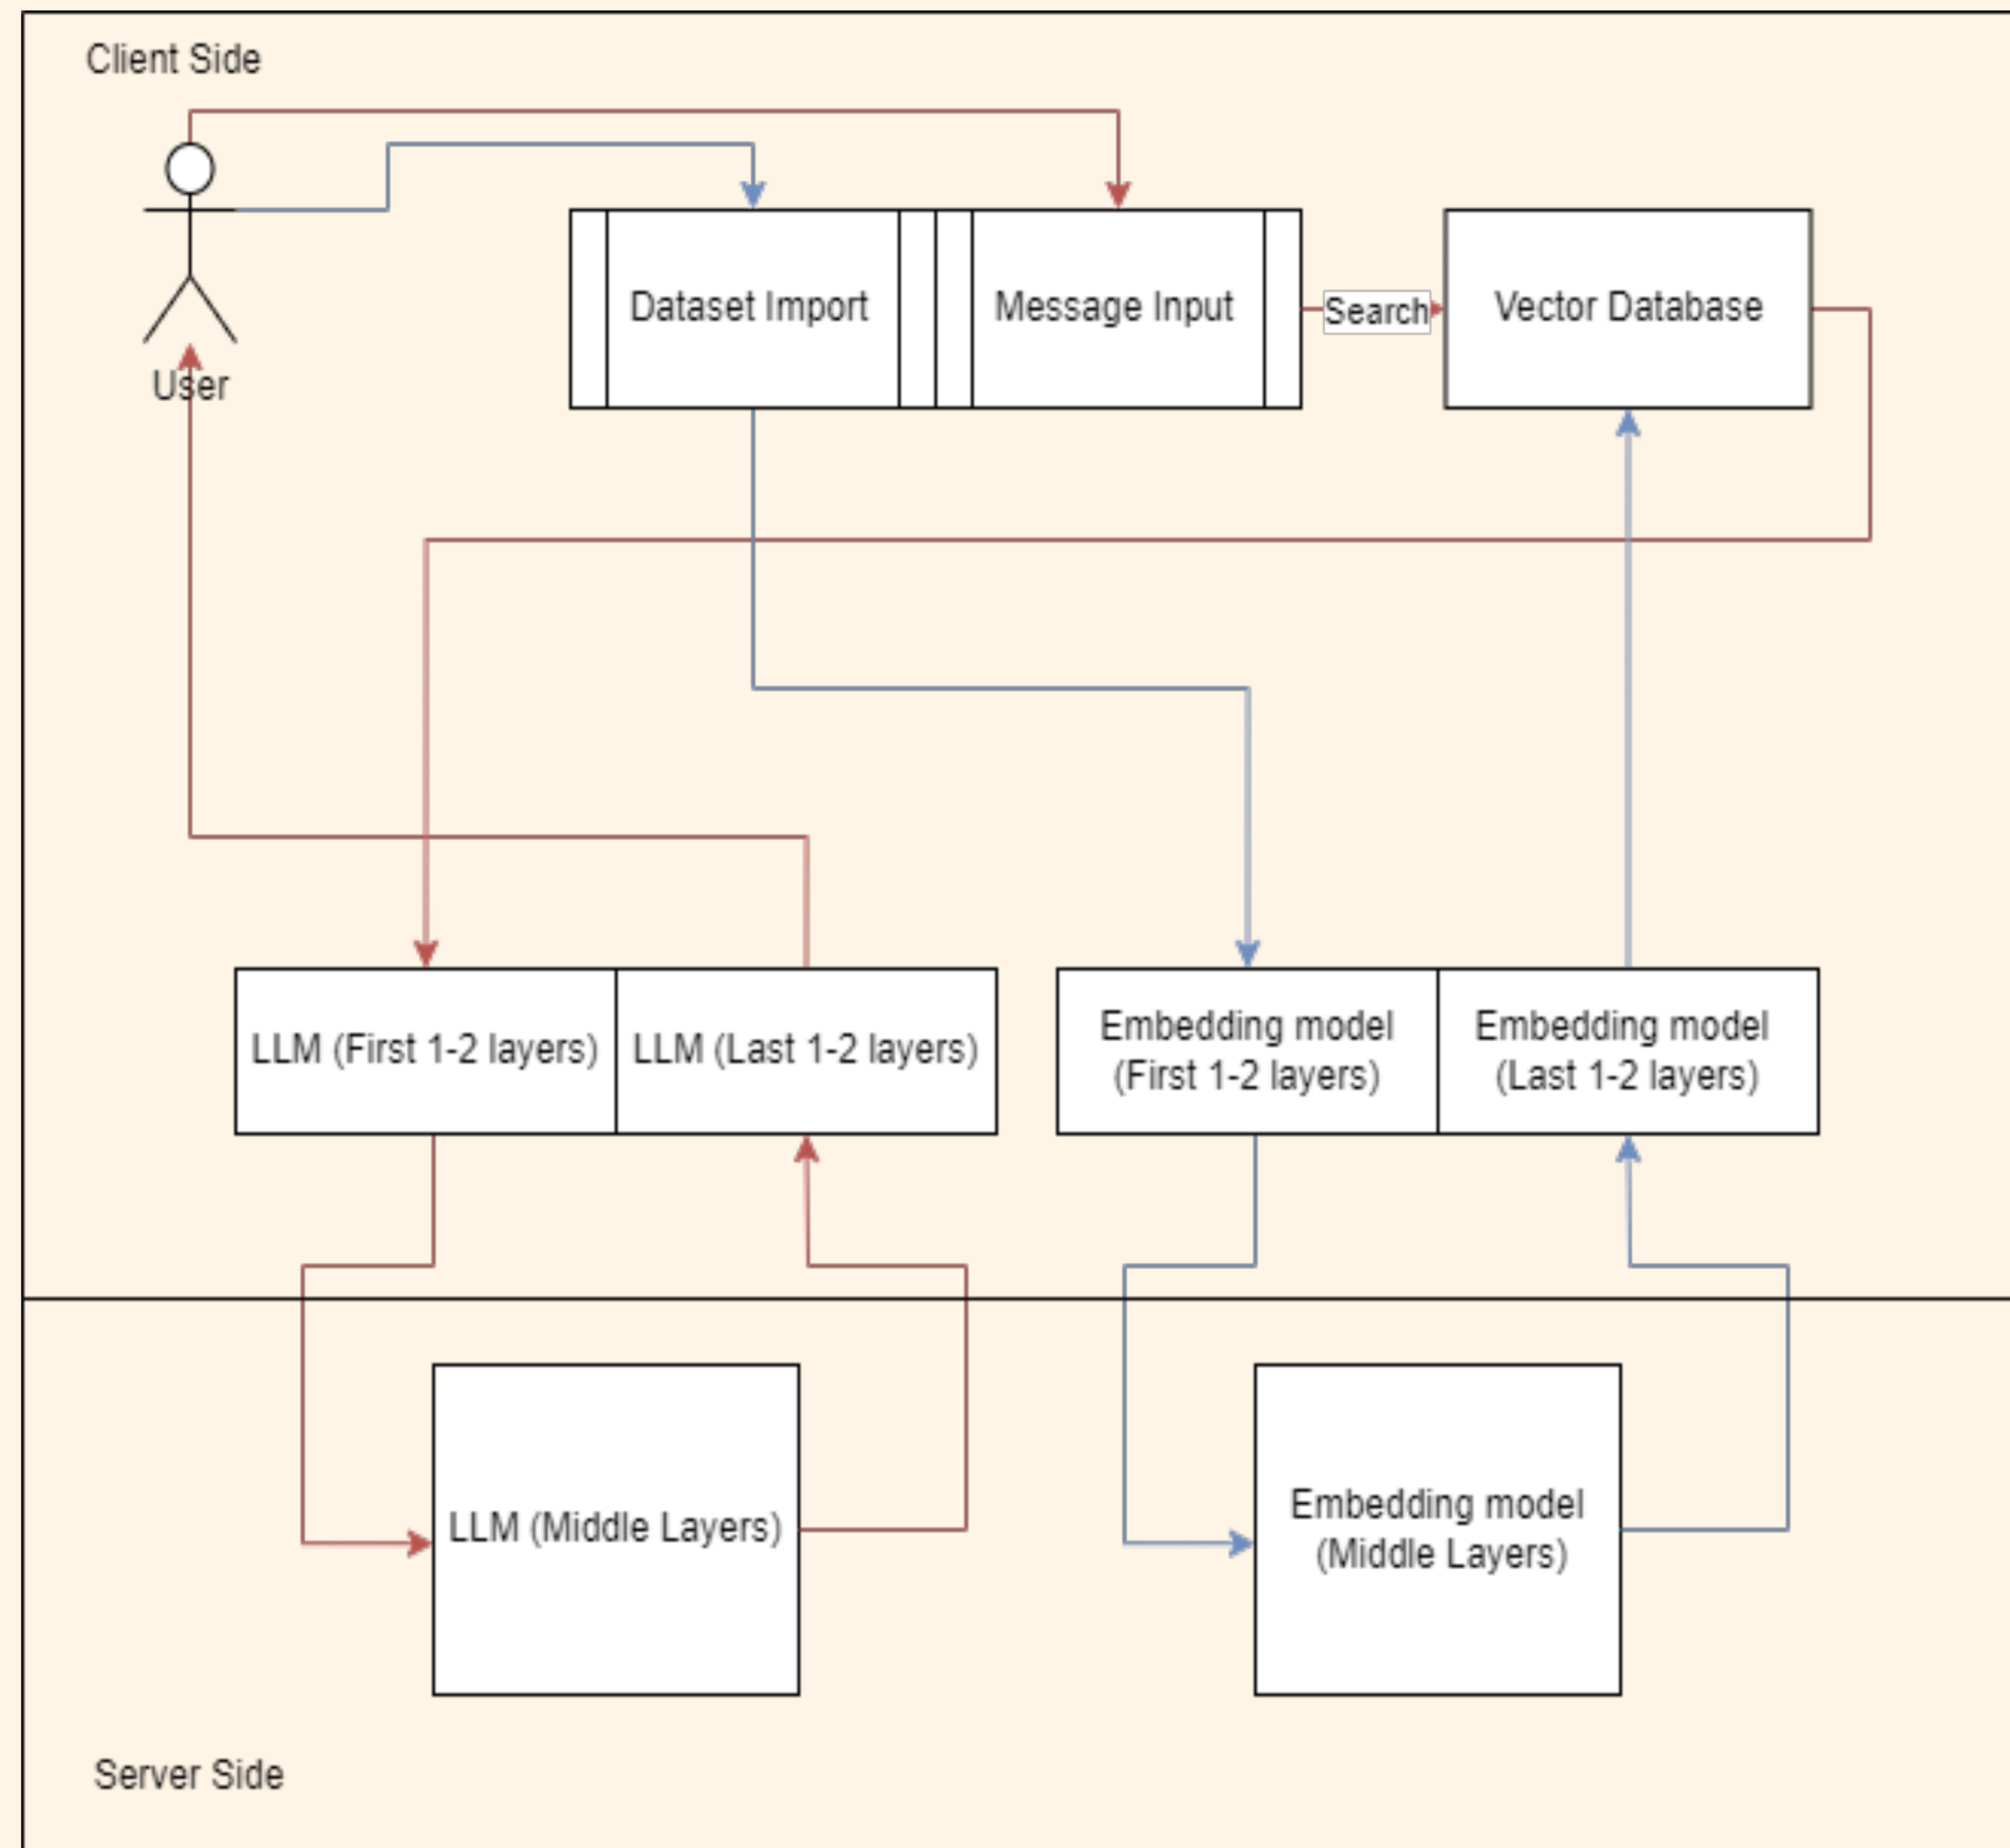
Client Side

User

Dataset Import

Message Input

Search

Vector Database

LLM (First 1-2 layers)

LLM (Last 1-2 layers)

Embedding model (First 1-2 layers)

Embedding model (Last 1-2 layers)

LLM (Middle Layers)

Embedding model (Middle Layers)

Server Side